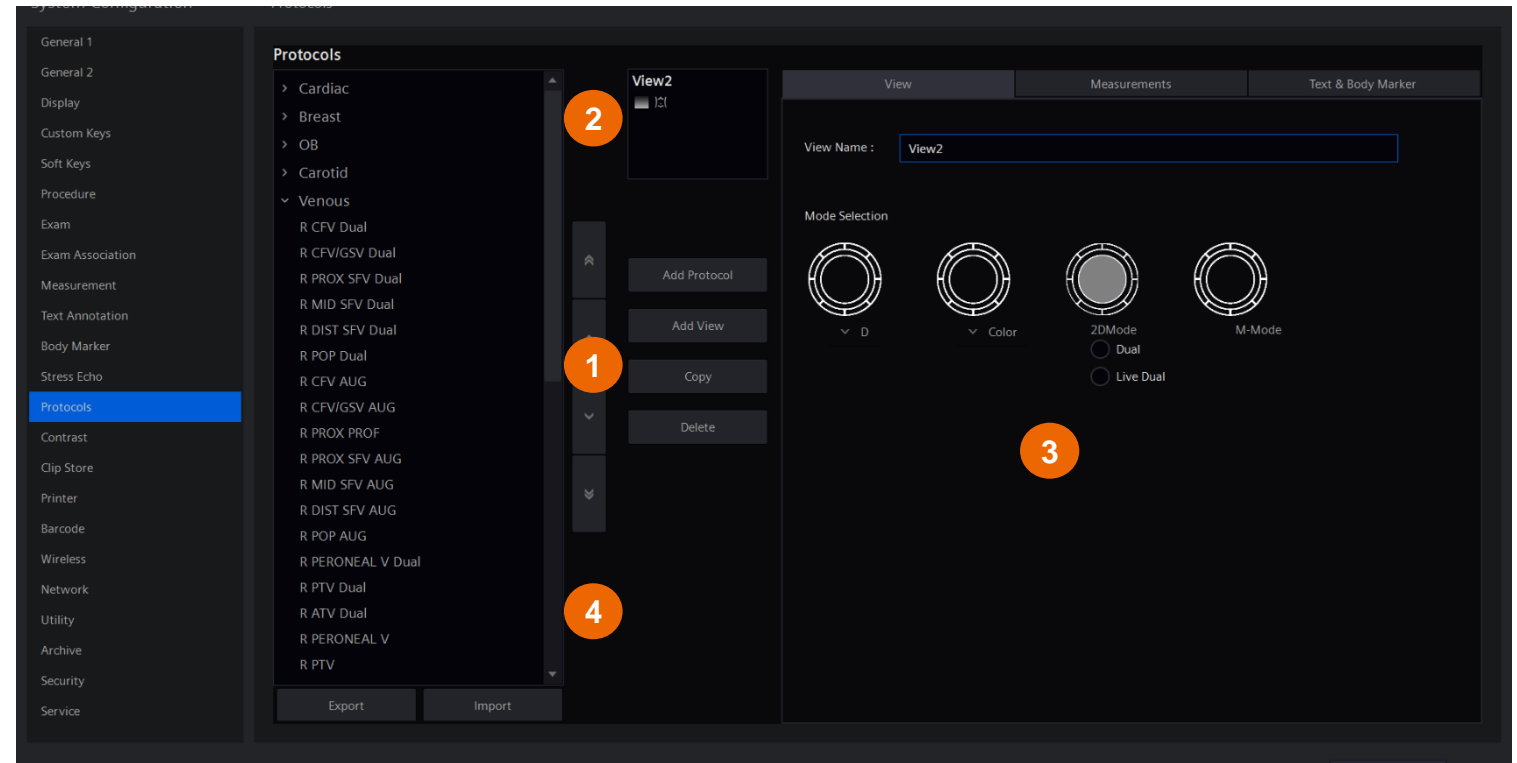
General 1
General 2
Display
Custom Keys
Soft Keys
Procedure
Exam
Exam Association
Measurement
Text Annotation
Body Marker
Stress Echo
Protocols
Contrast
Clip Store
Printer
Barcode
Wireless
Network
Utility
Archive
Security
Service

Protocols

› Cardiac
› Breast
› OB
› Carotid
› Venous
R CFV Dual
R CFV/GSV Dual
R PROX SFV Dual
R MID SFV Dual
R DIST SFV Dual
R POP Dual
R CFV AUG
R CFV/GSV AUG
R PROX PROF
R PROX SFV AUG
R MID SFV AUG
R DIST SFV AUG
R POP AUG
R PERONEAL V Dual
R PTV Dual
R ATV Dual
R PERONEAL V
R PTV

Export
Import

View2

2
1
4

Add Protocol
Add View
Copy
Delete

View
Measurements
Text & Body Marker

View Name :
View2

Mode Selection

D
Color
2DMode
M-Mode
Dual
Live Dual

3